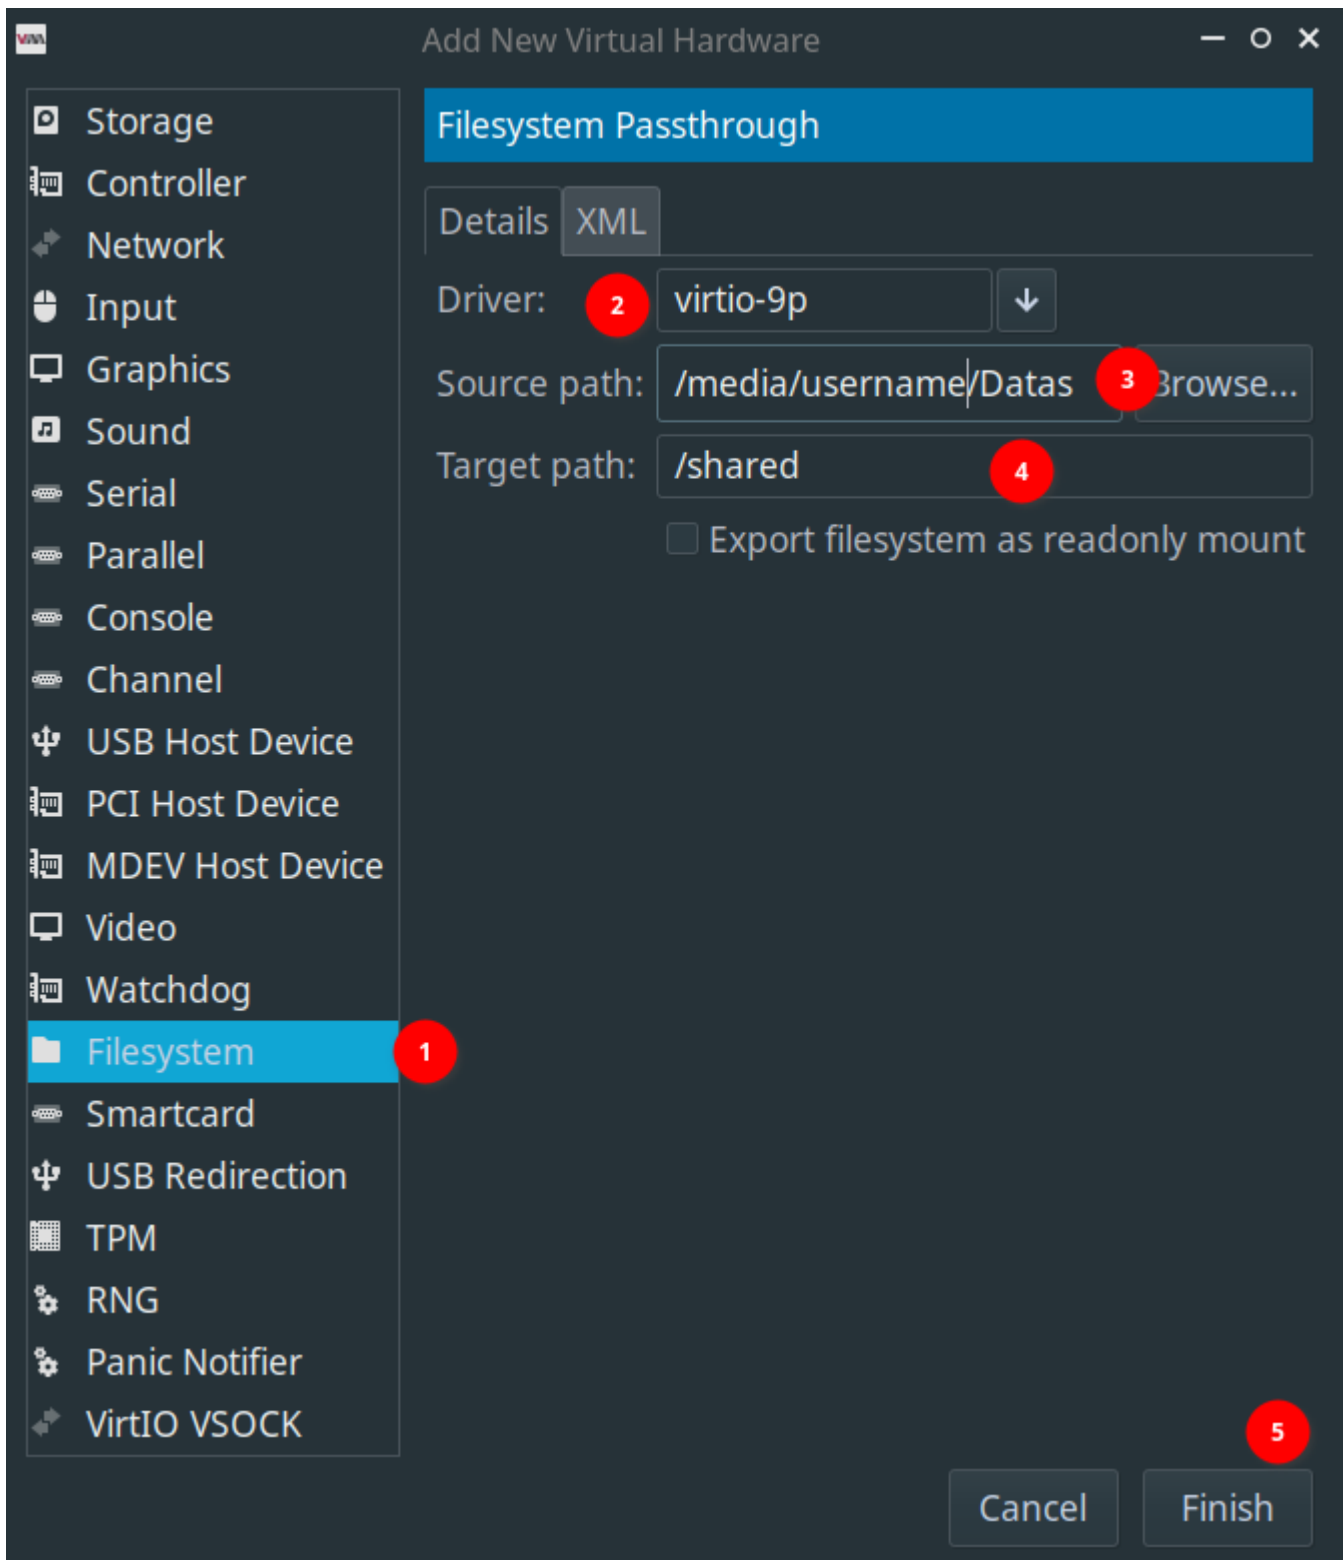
Add New Virtual Hardware

Storage
Controller
Network
Input
Graphics
Sound
Serial
Parallel
Console
Channel
USB Host Device
PCI Host Device
MDEV Host Device
Video
Watchdog
Filesystem
Smartcard
USB Redirection
TPM
RNG
Panic Notifier
VirtIO VSOCK

1

Filesystem Passthrough

Details XML

Driver: 2 virtio-9p

Source path: /media/username/Datas 3 Browse...

Target path: /shared 4

Export filesystem as readonly mount

5

Cancel Finish